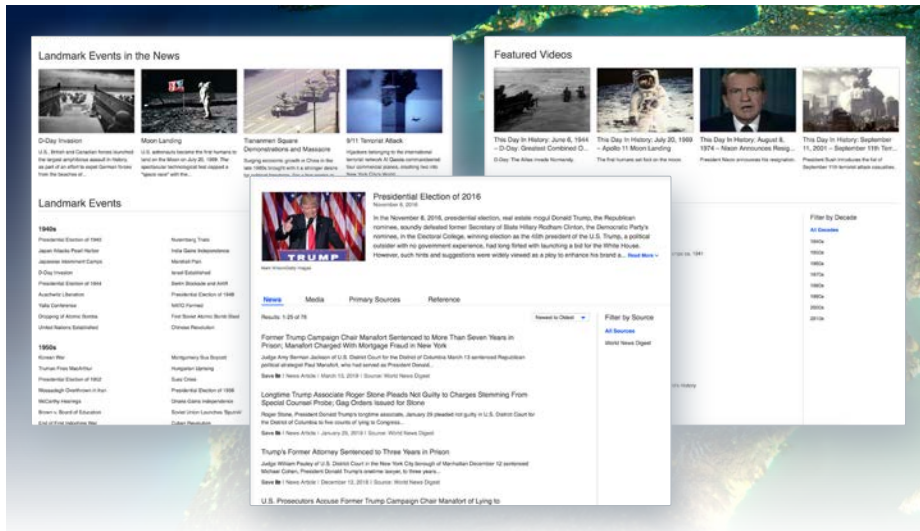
Landmark Events in the News

D-Day Invasion

U.S., British and Canadian forces launched the largest amphibious assault in history as part of an effort to expel German forces from the beaches of...

Moon Landing

U.S. astronauts became the first humans to land on the Moon on July 20, 1969. The spectacular technological feat capped a "space race" with the...

Tiananmen Square Demonstrations and Massacre

Surging economic growth in China in the late 1980s brought with it a stronger desire for political freedoms. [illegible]

9/11 Terrorist Attack

Hijackers belonging to the international terrorist network Al Qaeda commandeered four commercial planes, crashing two into New York City's World...

Landmark Events

1940s

Presidential Election of 1940
Japan Attacks Pearl Harbor
Japanese Internment Camps
D-Day Invasion
Presidential Election of 1944
Auschwitz Liberation
Yalta Conference
Dropping of Atomic Bombs
United Nations Established

Nuremberg Trials
India Gains Independence
Marshall Plan
Israel Established
Berlin Blockade and Airlift
Presidential Election of 1948
NATO Formed
First Soviet Atomic Bomb Blast
Chinese Revolution

1950s

Korean War
Truman Fires MacArthur
Presidential Election of 1952
Mossadegh Overthrown in Iran
McCarthy Hearings
Brown v. Board of Education
End of First Indochina War

Montgomery Bus Boycott
Hungarian Uprising
Suez Crisis
Presidential Election of 1956
Ghana Gains Independence
Soviet Union Launches 'Sputnik'
Cuban Revolution

Featured Videos

This Day In History: June 6, 1944 – D-Day: Greatest Combined O...
D-Day: The Allies invade Normandy.

This Day In History: July 20, 1969 – Apollo 11 Moon Landing
The first humans set foot on the moon.

This Day In History: August 8, 1974 – Nixon Announces Resig...
President Nixon announces his resignation.

This Day In History: September 11, 2001 – September 11th Terr...
President Bush introduces the list of September 11th terrorist attack casualties.

Filter by Decade
All Decades
1940s
1950s
1960s
1970s
1980s
1990s
2000s
2010s

Presidential Election of 2016
November 8, 2016

In the November 8, 2016, presidential election, real estate mogul Donald Trump, the Republican nominee, soundly defeated former Secretary of State Hillary Rodham Clinton, the Democratic Party's nominee, in the Electoral College, winning election as the 45th president of the U.S. Trump, a political outsider with no government experience, had long flirted with launching a bid for the White House. However, such hints and suggestions were widely viewed as a ploy to enhance his brand a... Read More

TRUMP
Mark Wilson/Getty Images

News | Media | Primary Sources | Reference

Results: 1-25 of 76
Newest to Oldest

Former Trump Campaign Chair Manafort Sentenced to More Than Seven Years in Prison; Manafort Charged With Mortgage Fraud in New York
Judge Amy Berman Jackson of U.S. District Court for the District of Columbia March 13 sentenced Republican political strategist Paul Manafort, who had served as President Donald...
Save | News Article | March 13, 2019 | Source: World News Digest

Longtime Trump Associate Roger Stone Pleads Not Guilty to Charges Stemming From Special Counsel Probe; Gag Orders Issued for Stone
Roger Stone, President Donald Trump's longtime associate, January 29 pleaded not guilty in U.S. District Court for the District of Columbia to five counts of lying to Congress...
Save | News Article | January 29, 2019 | Source: World News Digest

Trump's Former Attorney Sentenced to Three Years in Prison
Judge William Pauley of U.S. District Court in the New York City borough of Manhattan December 12 sentenced Michael Cohen, President Donald Trump's onetime lawyer, to three years...
Save | News Article | December 12, 2018 | Source: World News Digest

U.S. Prosecutors Accuse Former Trump Campaign Chair Manafort of Lying to

Filter by Source
All Sources
World News Digest